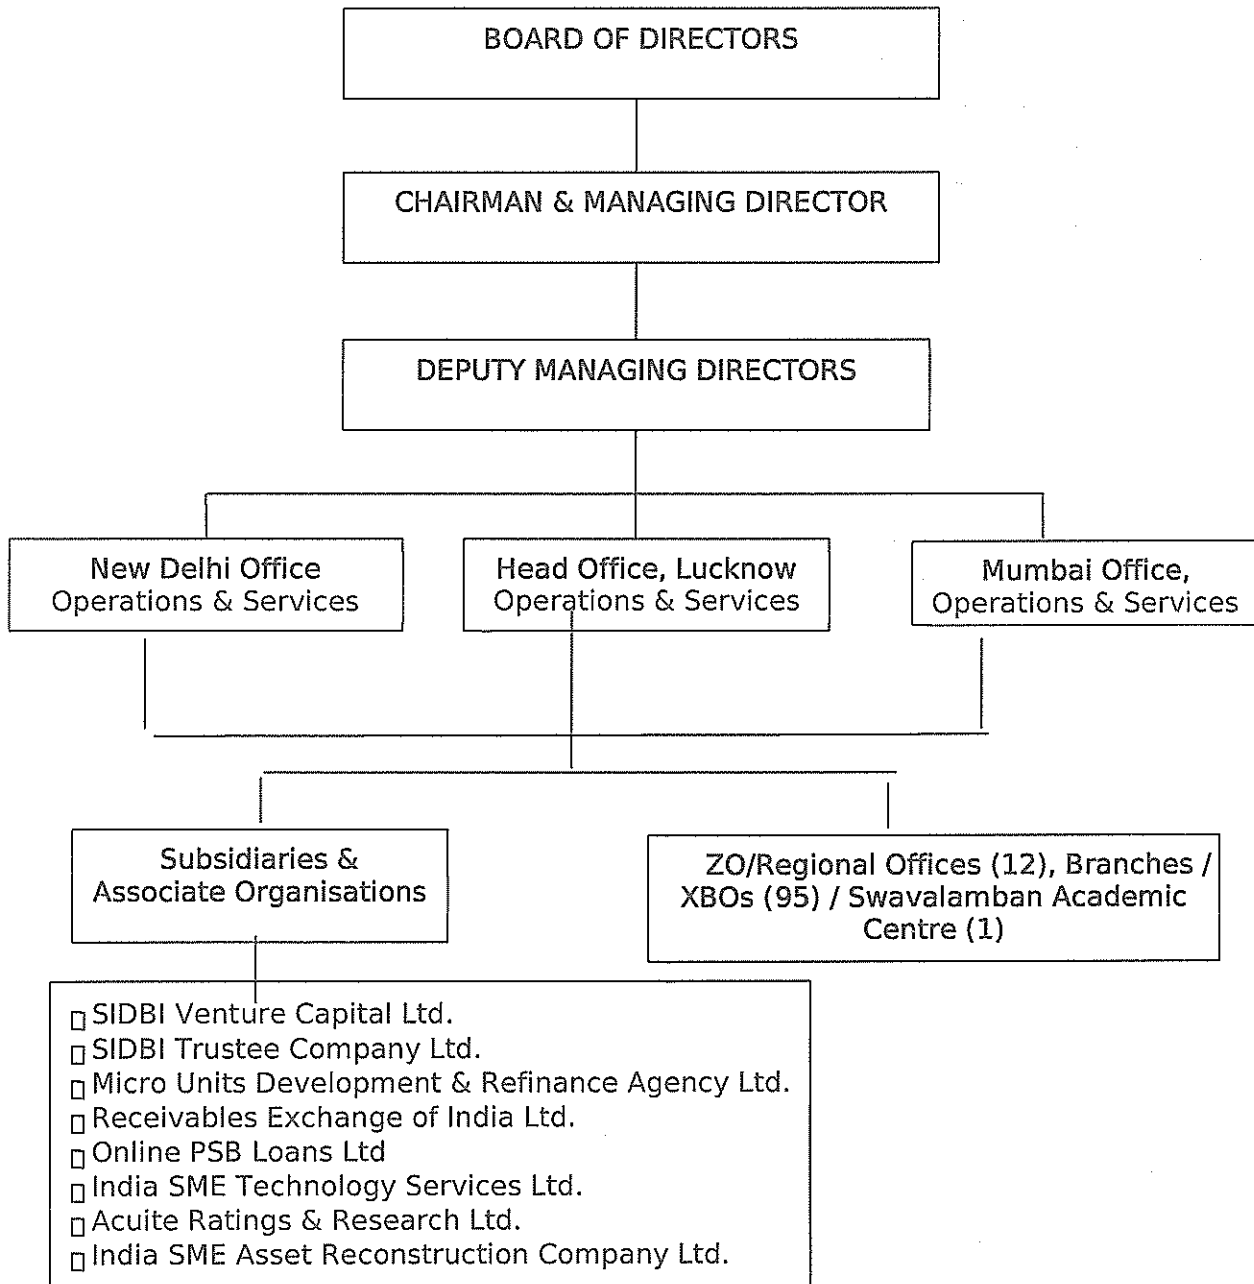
BOARD OF DIRECTORS

CHAIRMAN & MANAGING DIRECTOR

DEPUTY MANAGING DIRECTORS

New Delhi Office
Operations & Services

Head Office, Lucknow
Operations & Services

Mumbai Office,
Operations & Services

Subsidiaries &
Associate Organisations

ZO/Regional Offices (12), Branches / XBOs (95) / Swavalamban Academic Centre (1)

▯ SIDBI Venture Capital Ltd.
▯ SIDBI Trustee Company Ltd.
▯ Micro Units Development & Refinance Agency Ltd.
▯ Receivables Exchange of India Ltd.
▯ Online PSB Loans Ltd
▯ India SME Technology Services Ltd.
▯ Acuite Ratings & Research Ltd.
▯ India SME Asset Reconstruction Company Ltd.